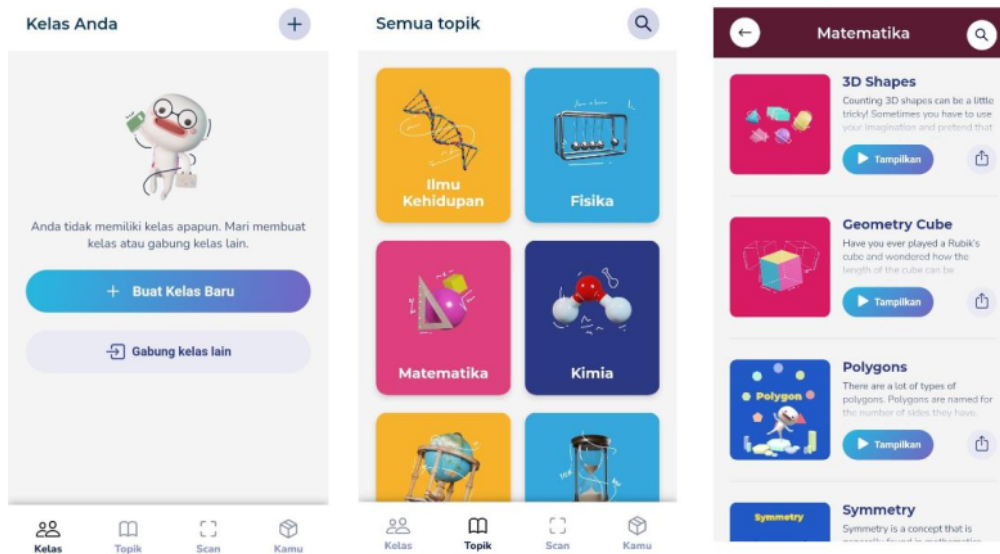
Kelas Anda

Anda tidak memiliki kelas apapun. Mari membuat kelas atau gabung kelas lain.

Buat Kelas Baru

Gabung kelas lain

Kelas Topik Scan Kamu

Semua topik

Ilmu Kehidupan

Fisika

Matematika

Kimia

Kelas Topik Scan Kamu

Matematika

3D Shapes
Counting 3D shapes can be a little tricky! Sometimes you have to use your imagination and pretend that

Tampilkan

Geometry Cube
Have you ever played a Rubik's cube and wondered how the length of the cube can be

Tampilkan

Polygons
Polygon
There are a lot of types of polygons. Polygons are named for the number of sides they have.

Tampilkan

Symmetry
Symmetry
Symmetry is a concept that is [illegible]